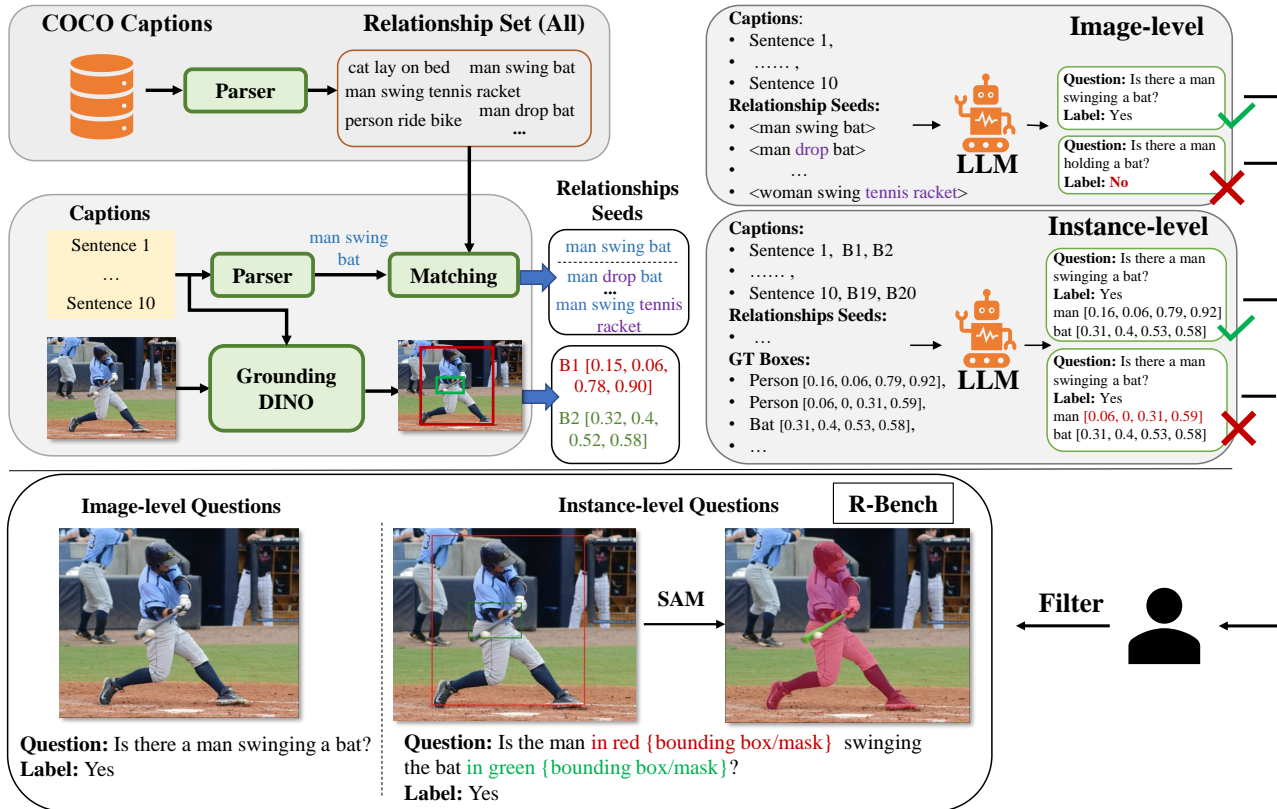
COCO Captions

Relationship Set (All)

Parser

cat lay on bed man swing bat
man swing tennis racket
person ride bike man drop bat
...

Captions

Sentence 1
...
Sentence 10

Parser

man swing bat

Matching

Relationships Seeds

man swing bat
...
man drop bat
man swing tennis racket

Grounding DINO

B1 [0.15, 0.06, 0.78, 0.90]

B2 [0.32, 0.4, 0.52, 0.58]

Captions:
• Sentence 1,
• ...... ,
• Sentence 10
Relationship Seeds:
• <man swing bat>
• <man drop bat>
• ...
• <woman swing tennis racket>

Image-level

LLM

Question: Is there a man swinging a bat?
Label: Yes

Question: Is there a man holding a bat?
Label: No

Captions:
• Sentence 1, B1, B2
• ...... ,
• Sentence 10, B19, B20
Relationships Seeds:
• ...
GT Boxes:
• Person [0.16, 0.06, 0.79, 0.92],
• Person [0.06, 0, 0.31, 0.59],
• Bat [0.31, 0.4, 0.53, 0.58],
• ...

Instance-level

LLM

Question: Is there a man swinging a bat?
Label: Yes
man [0.16, 0.06, 0.79, 0.92]
bat [0.31, 0.4, 0.53, 0.58]

Question: Is there a man swinging a bat?
Label: Yes
man [0.06, 0, 0.31, 0.59]
bat [0.31, 0.4, 0.53, 0.58]

Image-level Questions

Question: Is there a man swinging a bat?
Label: Yes

Instance-level Questions

R-Bench

SAM

Question: Is the man in red {bounding box/mask} swinging the bat in green {bounding box/mask}?
Label: Yes

Filter